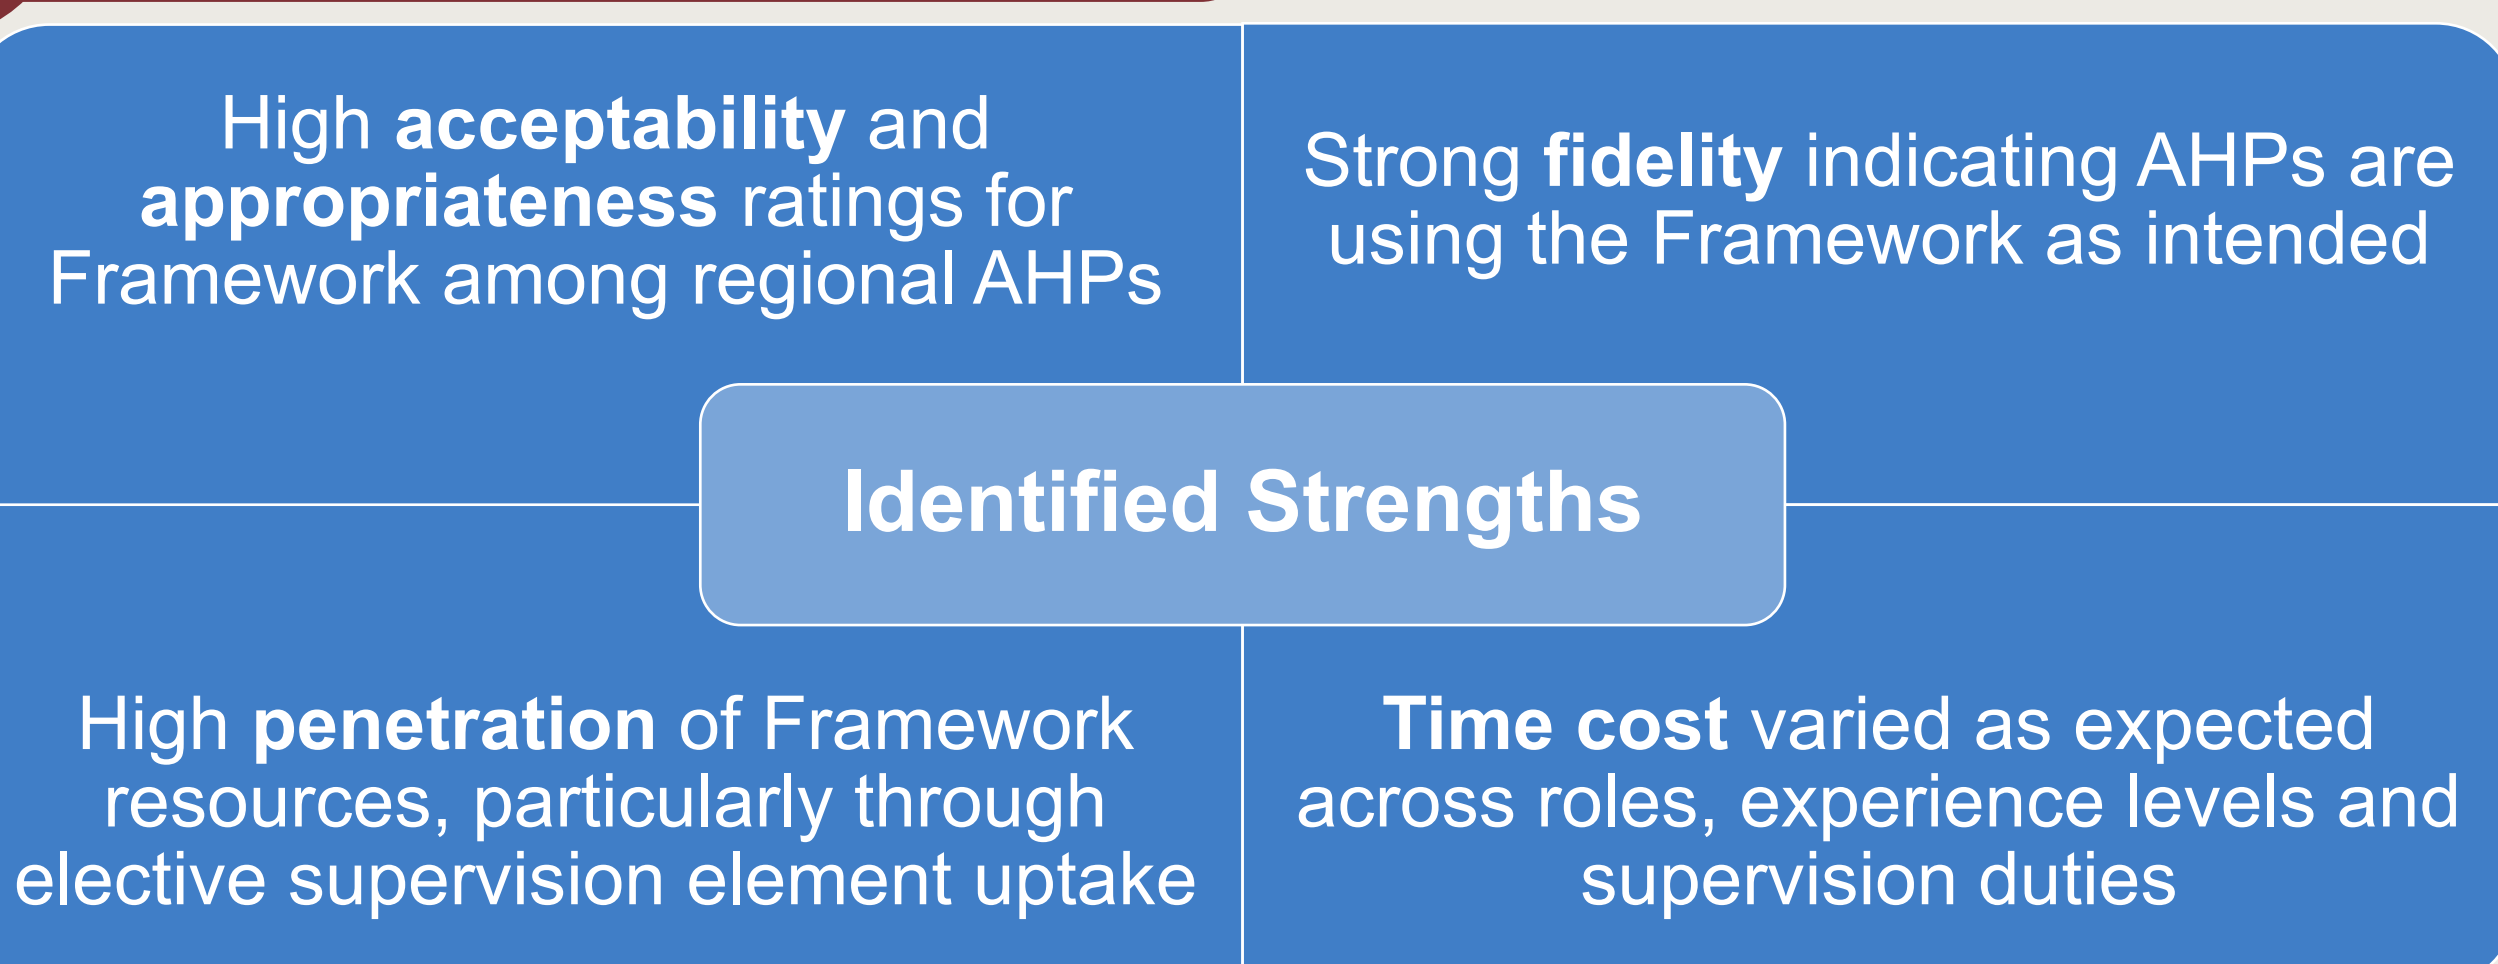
High **acceptability** and **appropriateness** ratings for Framework among regional AHPs

Strong **fidelity** indicating AHPs are using the Framework as intended

Identified Strengths

High **penetration** of Framework resources, particularly through elective supervision element uptake

**Time cost** varied as expected across roles, experience levels and supervision duties